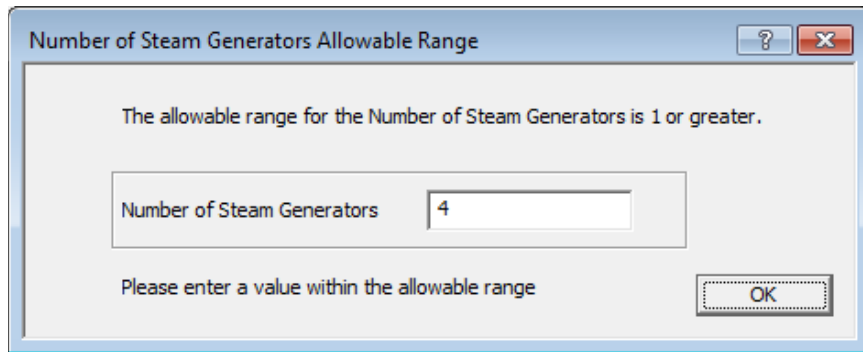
Number of Steam Generators Allowable Range

?

The allowable range for the Number of Steam Generators is 1 or greater.

Number of Steam Generators 4

Please enter a value within the allowable range

OK